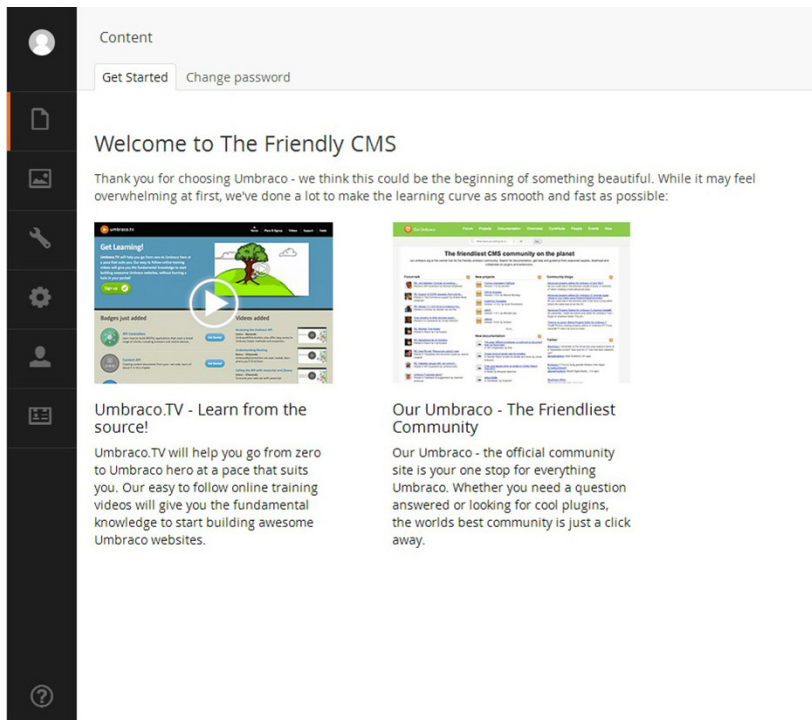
Content

Get Started Change password

Welcome to The Friendly CMS

Thank you for choosing Umbraco - we think this could be the beginning of something beautiful. While it may feel overwhelming at first, we've done a lot to make the learning curve as smooth and fast as possible:

umbraco.tv

Get Learning!

Badges just added

Videos added

Our Umbraco

The friendliest CMS community on the planet

Umbraco.TV - Learn from the source!

Umbraco.TV will help you go from zero to Umbraco hero at a pace that suits you. Our easy to follow online training videos will give you the fundamental knowledge to start building awesome Umbraco websites.

Our Umbraco - The Friendliest Community

Our Umbraco - the official community site is your one stop for everything Umbraco. Whether you need a question answered or looking for cool plugins, the worlds best community is just a click away.

?